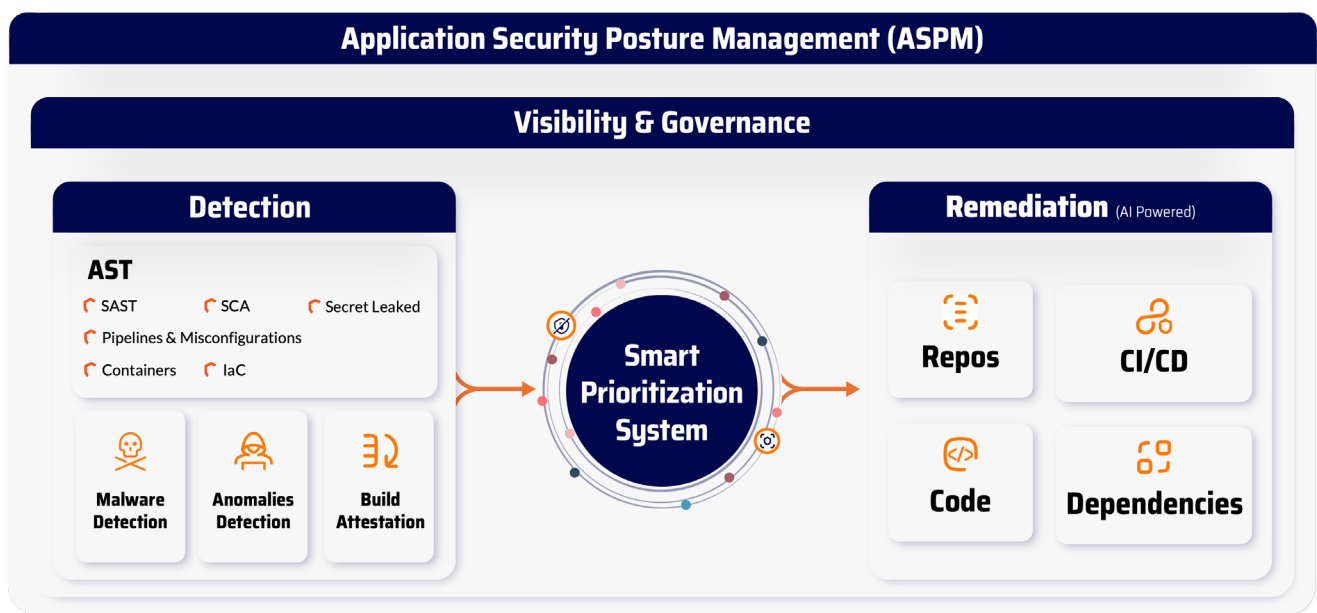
Application Security Posture Management (ASPM)

Visibility & Governance

Detection

AST

SAST
SCA
Secret Leaked
Pipelines & Misconfigurations
Containers
IaC

Malware Detection

Anomalies Detection

Build Attestation

Smart Prioritization System

Remediation (AI Powered)

Repos

CI/CD

Code

Dependencies